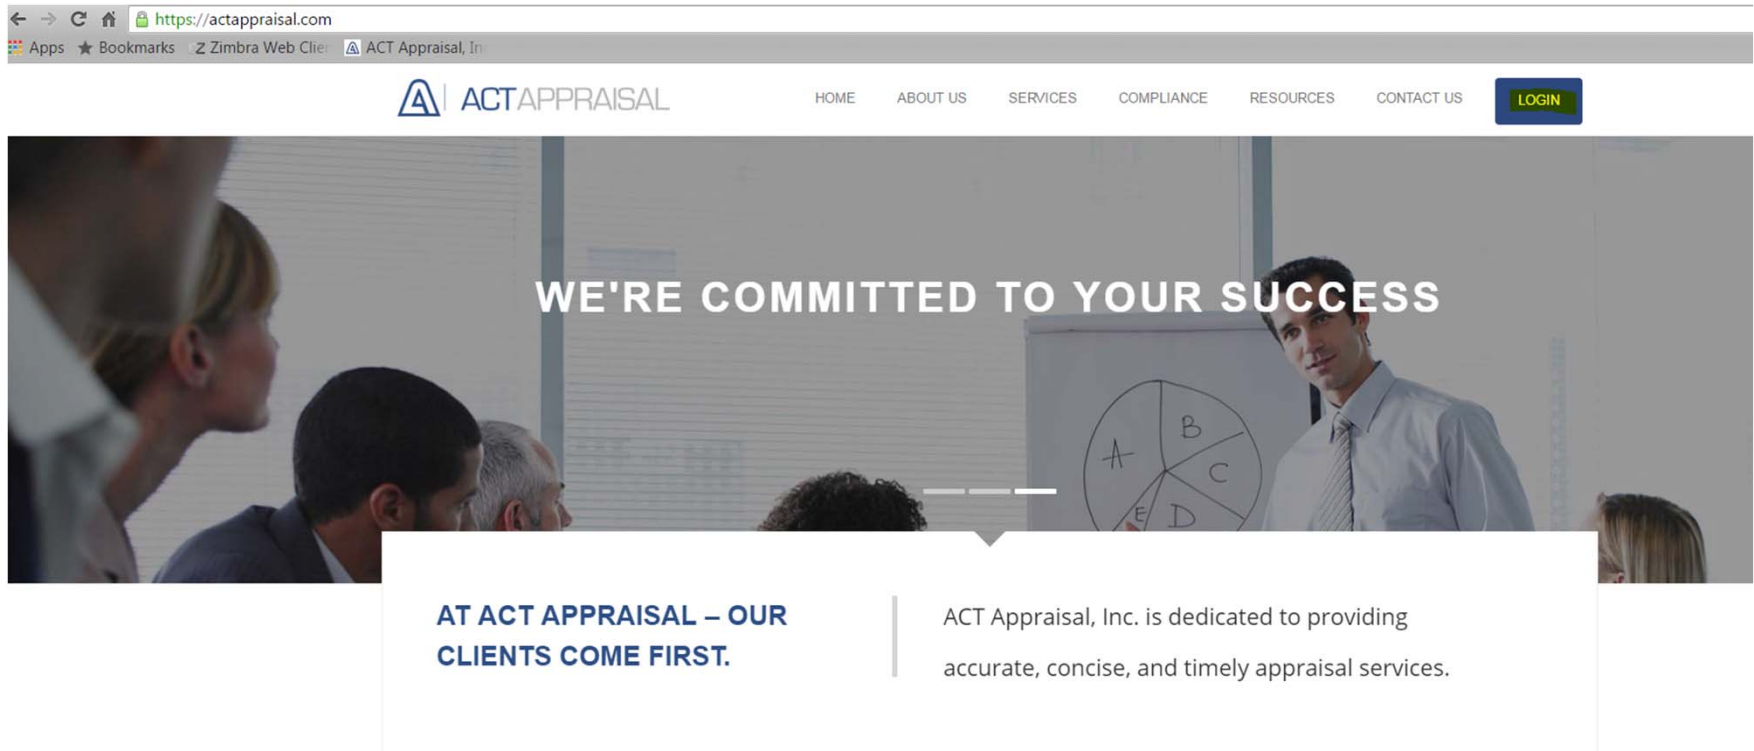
https://actappraisal.com

Apps Bookmarks Zimbra Web Clie ACT Appraisal, In

ACTAPPRAISAL

HOME ABOUT US SERVICES COMPLIANCE RESOURCES CONTACT US LOGIN

WE'RE COMMITTED TO YOUR SUCCESS

A B C D E

AT ACT APPRAISAL – OUR CLIENTS COME FIRST.

ACT Appraisal, Inc. is dedicated to providing accurate, concise, and timely appraisal services.